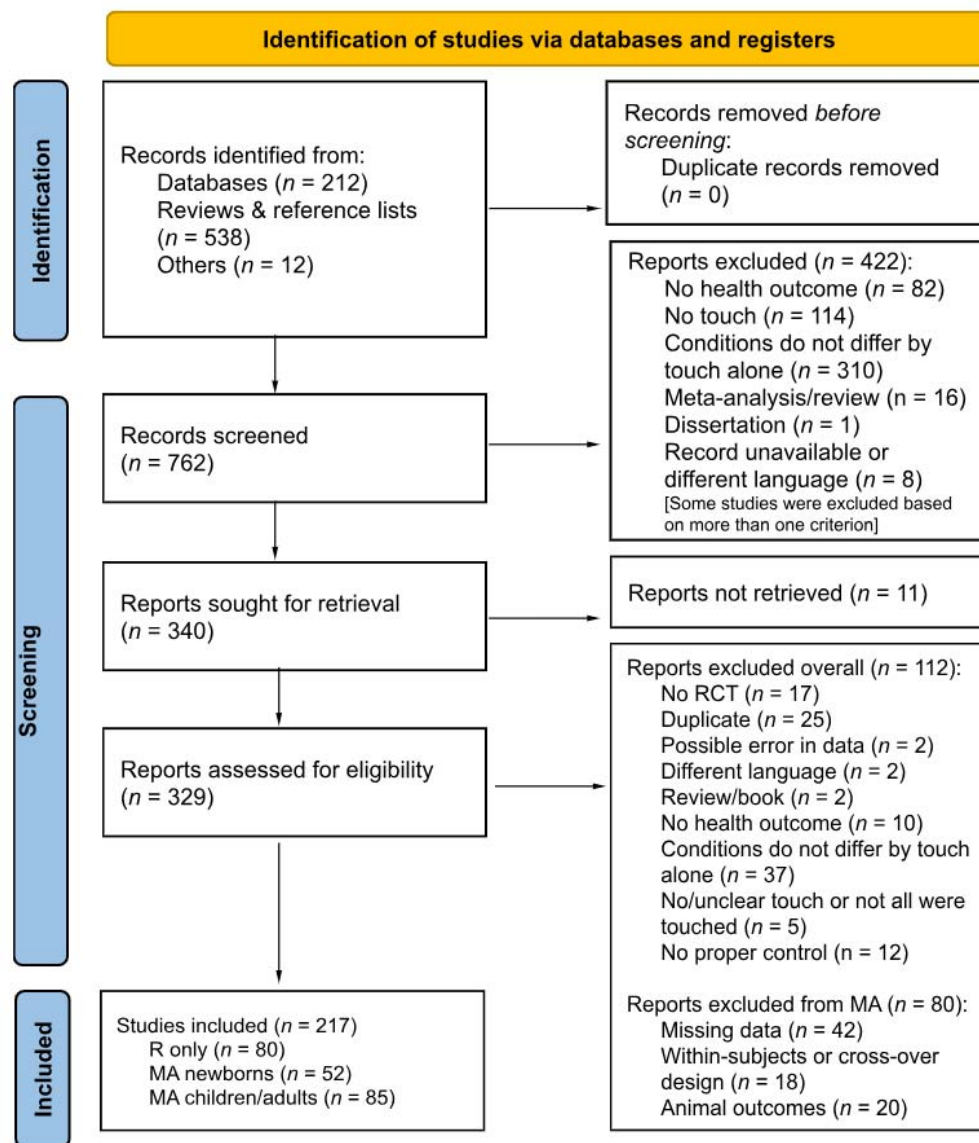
Identification of studies via databases and registers

Identification

Records identified from:
Databases ($n$ = 212)
Reviews & reference lists ($n$ = 538)
Others ($n$ = 12)

Records removed *before screening*:
Duplicate records removed ($n$ = 0)

Reports excluded ($n$ = 422):
No health outcome ($n$ = 82)
No touch ($n$ = 114)
Conditions do not differ by touch alone ($n$ = 310)
Meta-analysis/review (n = 16)
Dissertation ($n$ = 1)
Record unavailable or different language ($n$ = 8)
[Some studies were excluded based on more than one criterion]

Screening

Records screened ($n$ = 762)

Reports sought for retrieval ($n$ = 340)

Reports not retrieved ($n$ = 11)

Reports assessed for eligibility ($n$ = 329)

Reports excluded overall ($n$ = 112):
No RCT ($n$ = 17)
Duplicate ($n$ = 25)
Possible error in data ($n$ = 2)
Different language ($n$ = 2)
Review/book ($n$ = 2)
No health outcome ($n$ = 10)
Conditions do not differ by touch alone ($n$ = 37)
No/unclear touch or not all were touched ($n$ = 5)
No proper control (n = 12)

Included

Studies included ($n$ = 217)
R only ($n$ = 80)
MA newborns ($n$ = 52)
MA children/adults ($n$ = 85)

Reports excluded from MA ($n$ = 80):
Missing data ($n$ = 42)
Within-subjects or cross-over design ($n$ = 18)
Animal outcomes ($n$ = 20)